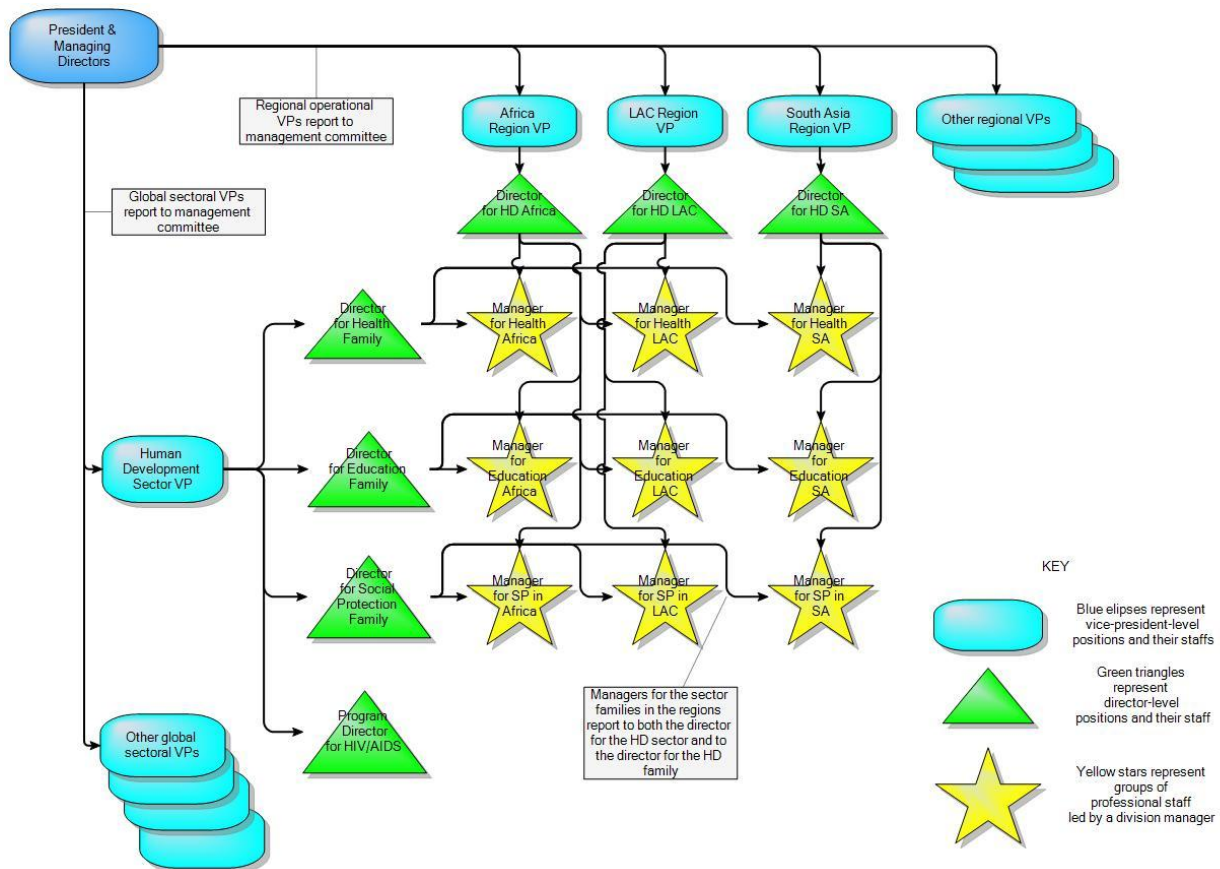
President & Managing Directors

Regional operational VPs report to management committee

Africa Region VP

LAC Region VP

South Asia Region VP

Other regional VPs

Global sectoral VPs report to management committee

Director for HD Africa

Director for HD LAC

Director for HD SA

Director for Health Family

Manager for Health Africa

Manager for Health LAC

Manager for Health SA

Human Development Sector VP

Director for Education Family

Manager for Education Africa

Manager for Education LAC

Manager for Education SA

Director for Social Protection Family

Manager for SP in Africa

Manager for SP in LAC

Manager for SP in SA

KEY

Blue elipses represent vice-president-level positions and their staffs

Green triangles represent director-level positions and their staff

Yellow stars represent groups of professional staff led by a division manager

Program Director for HIV/AIDS

Other global sectoral VPs

Managers for the sector families in the regions report to both the director for the HD sector and to the director for the HD family